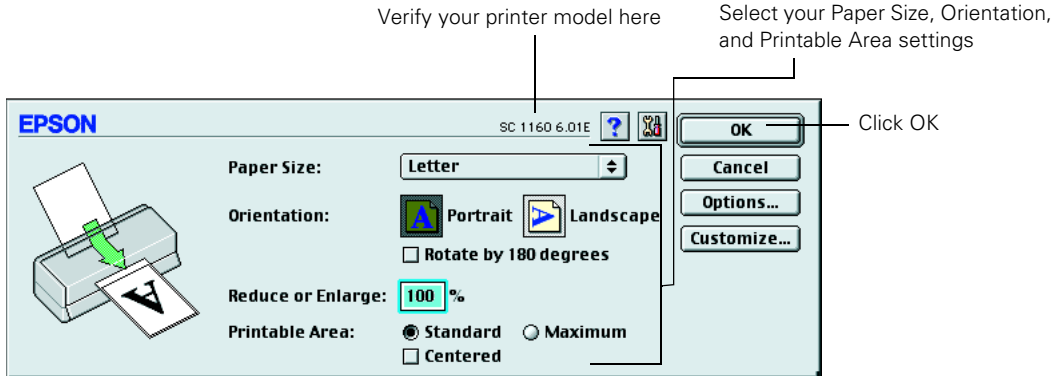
Verify your printer model here

Select your Paper Size, Orientation, and Printable Area settings

EPSON

SC 1160 6.01E

OK

Click OK

Cancel

Options...

Customize...

Paper Size: Letter

Orientation: Portrait Landscape

Rotate by 180 degrees

Reduce or Enlarge: 100 %

Printable Area: Standard Maximum

Centered